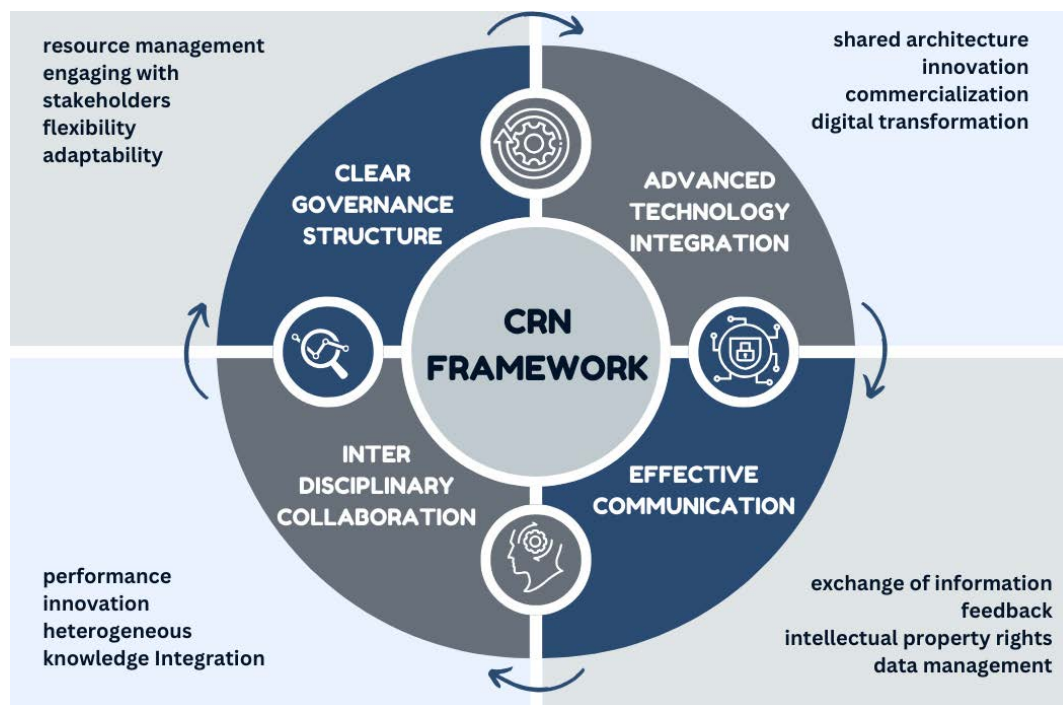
resource management
engaging with stakeholders
flexibility
adaptability

shared architecture
innovation
commercialization
digital transformation

CLEAR GOVERNANCE STRUCTURE

ADVANCED TECHNOLOGY INTEGRATION

CRN FRAMEWORK

INTER DISCIPLINARY COLLABORATION

EFFECTIVE COMMUNICATION

performance
innovation
heterogeneous
knowledge Integration

exchange of information
feedback
intellectual property rights
data management